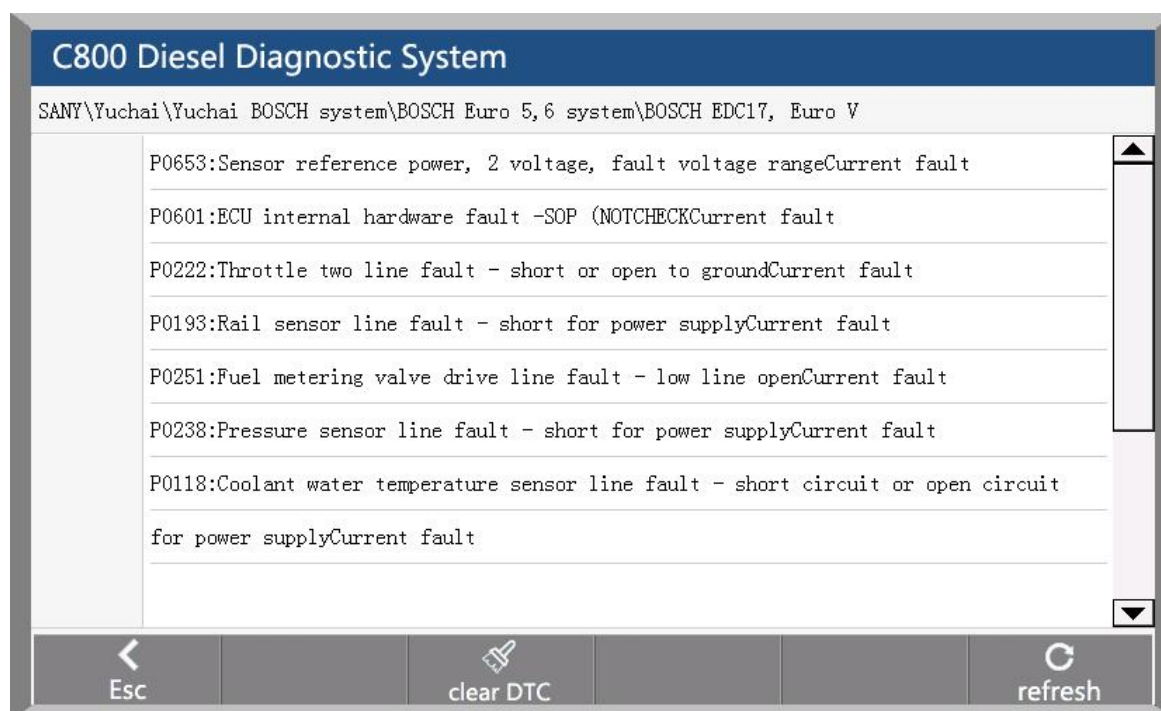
C800 Diesel Diagnostic System

SANY\Yuchai\Yuchai BOSCH system\BOSCH Euro 5,6 system\BOSCH EDC17, Euro V

P0653:Sensor reference power, 2 voltage, fault voltage rangeCurrent fault

P0601:ECU internal hardware fault -SOP (NOTCHECKCurrent fault

P0222:Throttle two line fault - short or open to groundCurrent fault

P0193:Rail sensor line fault - short for power supplyCurrent fault

P0251:Fuel metering valve drive line fault - low line openCurrent fault

P0238:Pressure sensor line fault - short for power supplyCurrent fault

P0118:Coolant water temperature sensor line fault - short circuit or open circuit

for power supplyCurrent fault

Esc

clear DTC

refresh